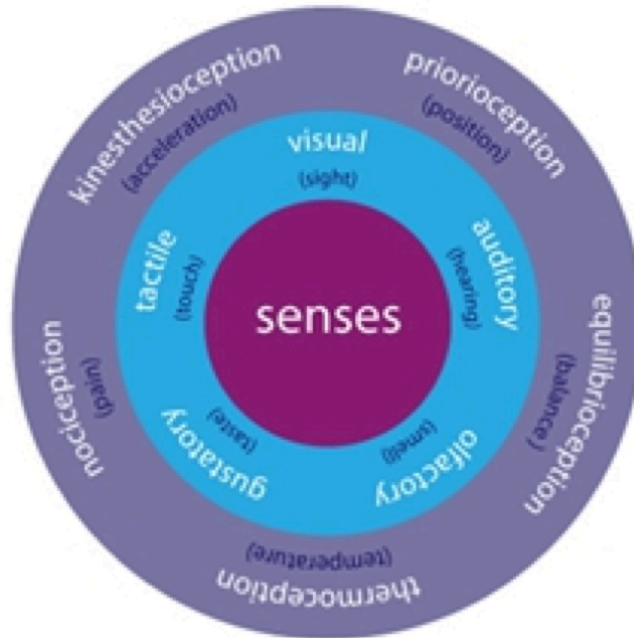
senses

visual/
(sight)

auditory
(hearing)

olfactory
(smell)

gustatory
(taste)

tactile
(touch)

kinesthesioception
(acceleration)

priorioception
(position)

equilibrioception
(balance)

thermoception
(temperature)

nociception
(pain)